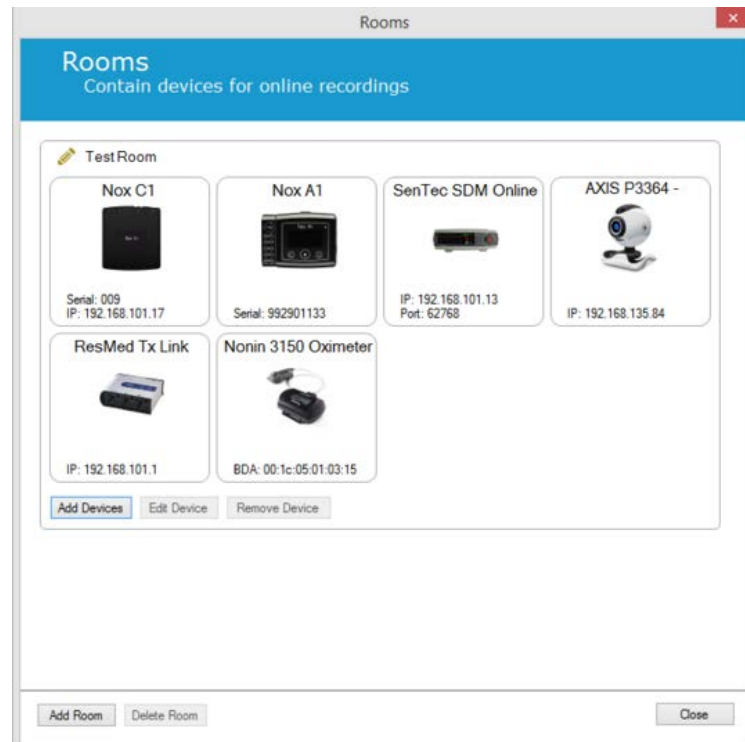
Rooms

Rooms
Contain devices for online recordings

Test Room

Nox C1
Serial: 009
IP: 192.168.101.17

Nox A1
Serial: 992901133

SenTec SDM Online
IP: 192.168.101.13
Port: 62768

AXIS P3364 -
IP: 192.168.135.84

ResMed Tx Link
IP: 192.168.101.1

Nonin 3150 Oximeter
BDA: 00:1c:05:01:03:15

Add Devices
Edit Device
Remove Device

Add Room
Delete Room
Close